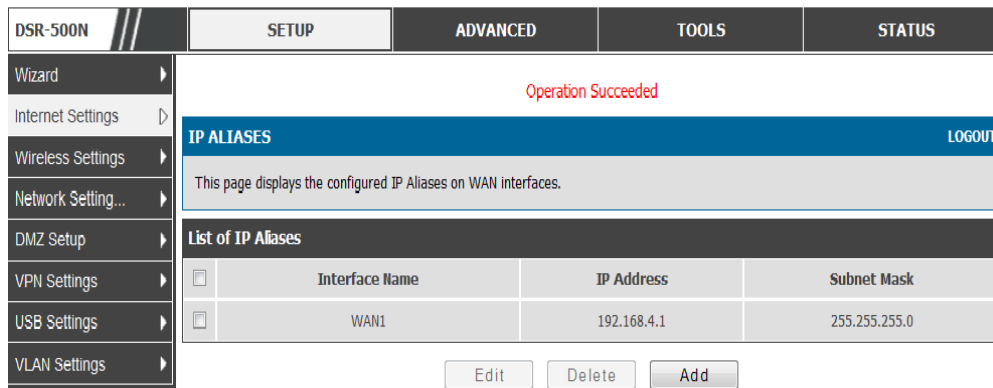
DSR-500N

SETUP | ADVANCED | TOOLS | STATUS

Wizard
Internet Settings
Wireless Settings
Network Setting...
DMZ Setup
VPN Settings
USB Settings
VLAN Settings

Operation Succeeded

IP ALIASES

LOGOUT

This page displays the configured IP Aliases on WAN interfaces.

List of IP Aliases

| | Interface Name | IP Address | Subnet Mask |
|---|---|---|---|
| | WAN1 | 192.168.4.1 | 255.255.255.0 |

Edit Delete Add